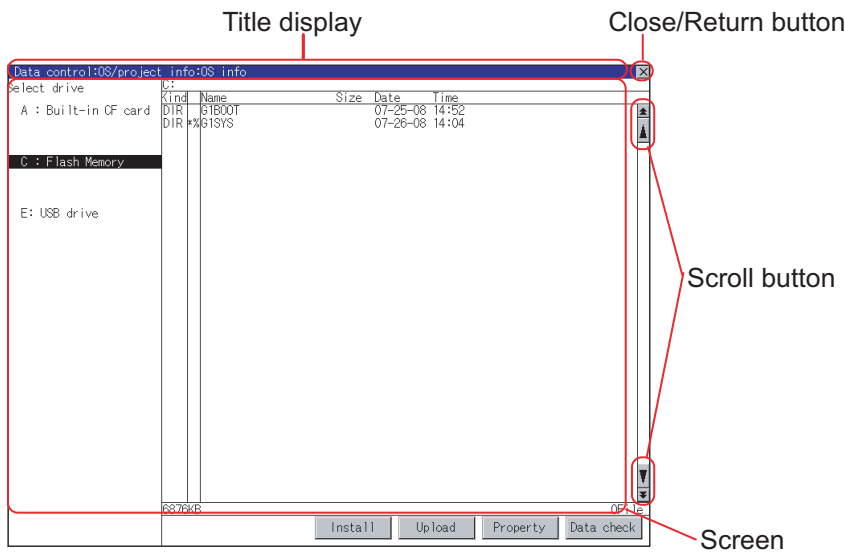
Title display

Close/Return button

Data control:OS/project info:OS info

Select drive

A : Built-in CF card

C : Flash Memory

E: USB drive

C:

| Kind | | Name | Size | Date | Time |
|---|---|---|---|---|---|
| DIR | | G1BOOT | | 07-25-08 | 14:52 |
| DIR | *% | G1SYS | | 07-26-08 | 14:04 |

Scroll button

6876KB

0File

Install

Upload

Property

Data check

Screen